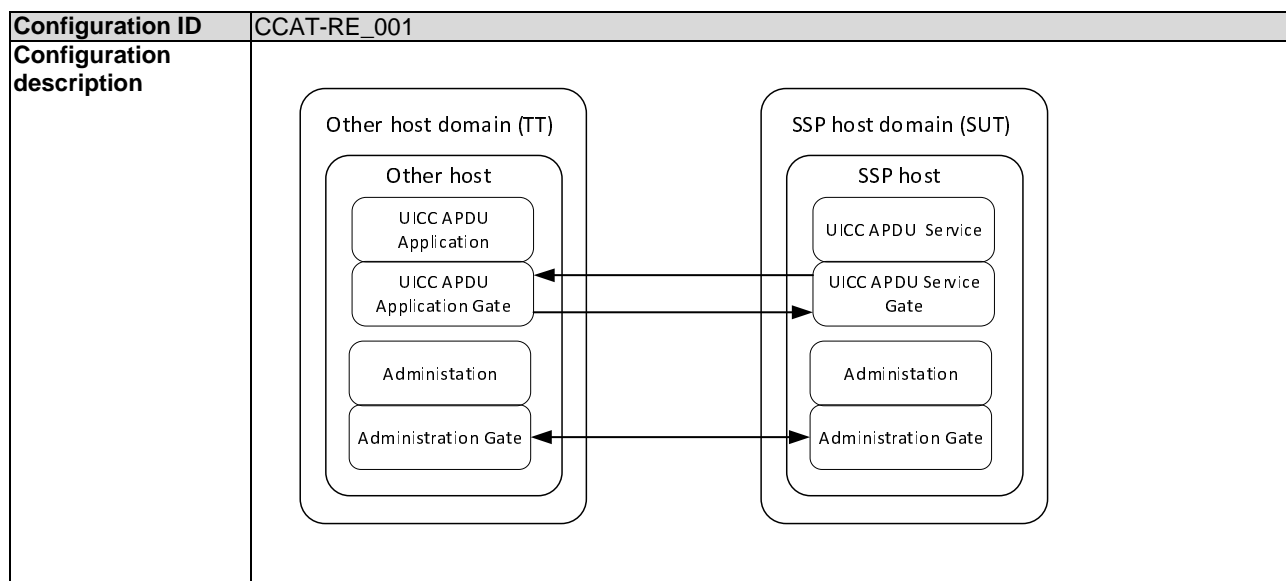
| Configuration ID | CCAT-RE_001 |
|---|---|
| Configuration description | Other host domain (TT) Other host UICC APDU Application UICC APDU Application Gate Administation Administration Gate SSP host domain (SUT) SSP host UICC APDU Service UICC APDU Service Gate Administation Administration Gate |